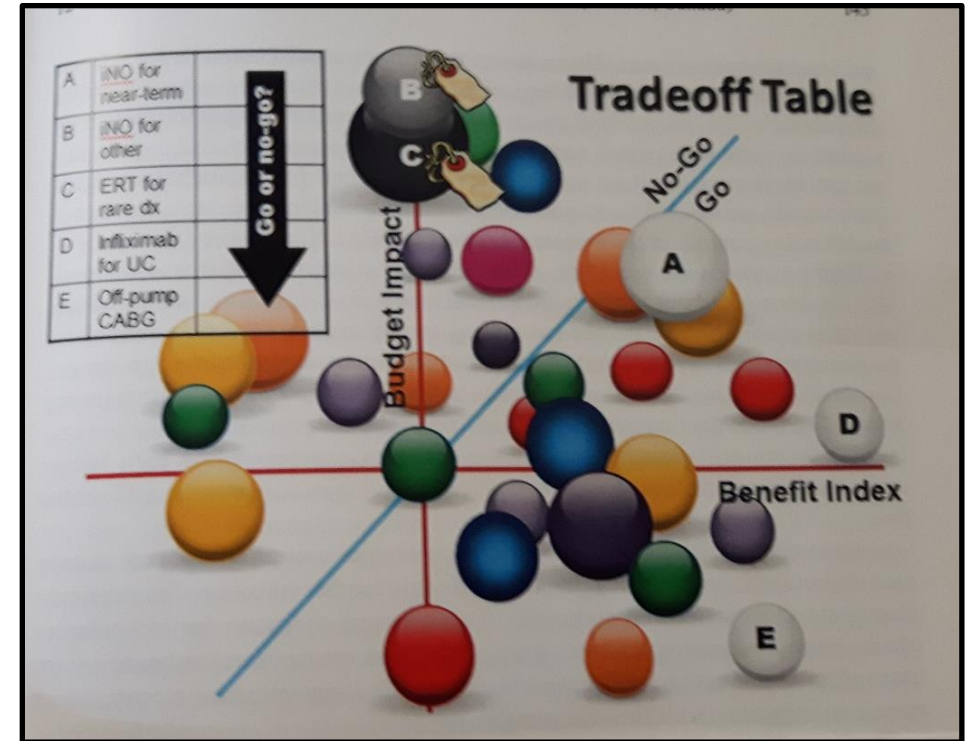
| A | iNO for near-term | |
|---|---|---|
| B | iNO for other | |
| C | ERT for rare dx | |
| D | Infliximab for UC | |
| E | Off-pump CABG | |

Go or no-go?

Tradeoff Table

B

C

No-Go

Go

A

D

E

Budget Impact

Benefit Index